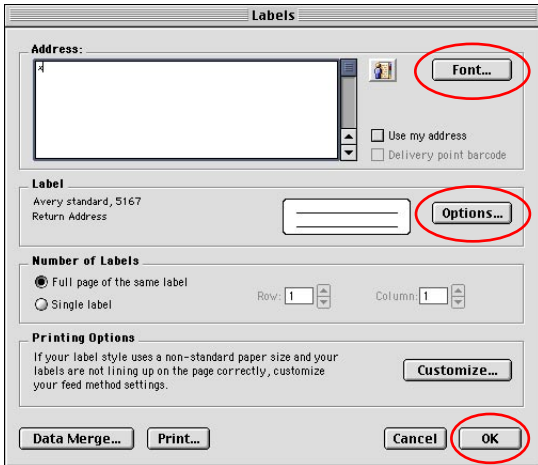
Labels

Address:

Font...

Use my address
Delivery point barcode

Label
Avery standard, 5167
Return Address

Options...

Number of Labels
Full page of the same label
Single label
Row: 1
Column: 1

Printing Options
If your label style uses a non-standard paper size and your labels are not lining up on the page correctly, customize your feed method settings.

Customize...

Data Merge...
Print...
Cancel
OK